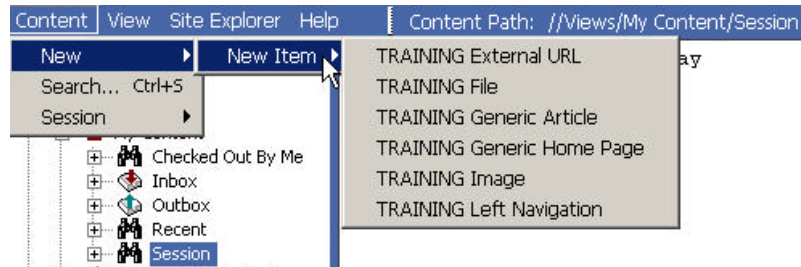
Content | View Site Explorer Help | Content Path: //Views/My Content/Session

New
Search... Ctrl+S
Session

New Item

TRAINING External URL
TRAINING File
TRAINING Generic Article
TRAINING Generic Home Page
TRAINING Image
TRAINING Left Navigation

ay

Checked Out By Me
Inbox
Outbox
Recent
Session